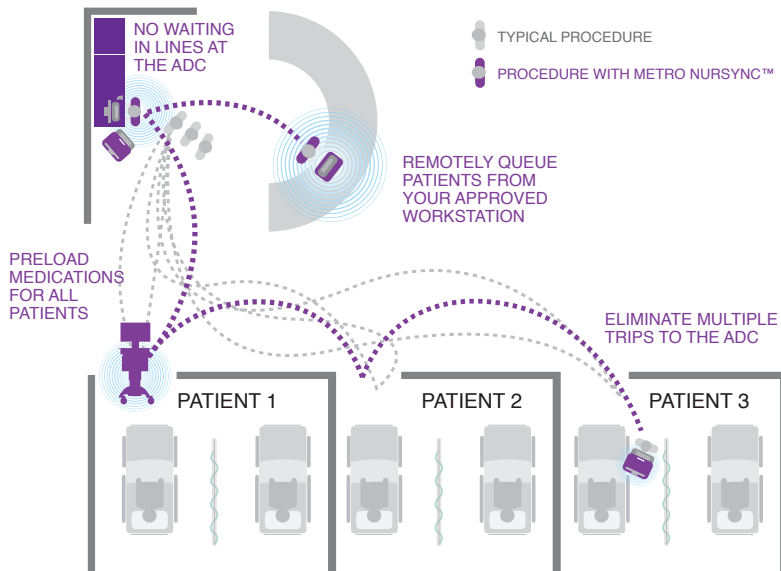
NO WAITING IN LINES AT THE ADC

TYPICAL PROCEDURE

PROCEDURE WITH METRO NURSYNC™

REMOTELY QUEUE PATIENTS FROM YOUR APPROVED WORKSTATION

PRELOAD MEDICATIONS FOR ALL PATIENTS

ELIMINATE MULTIPLE TRIPS TO THE ADC

PATIENT 1

PATIENT 2

PATIENT 3